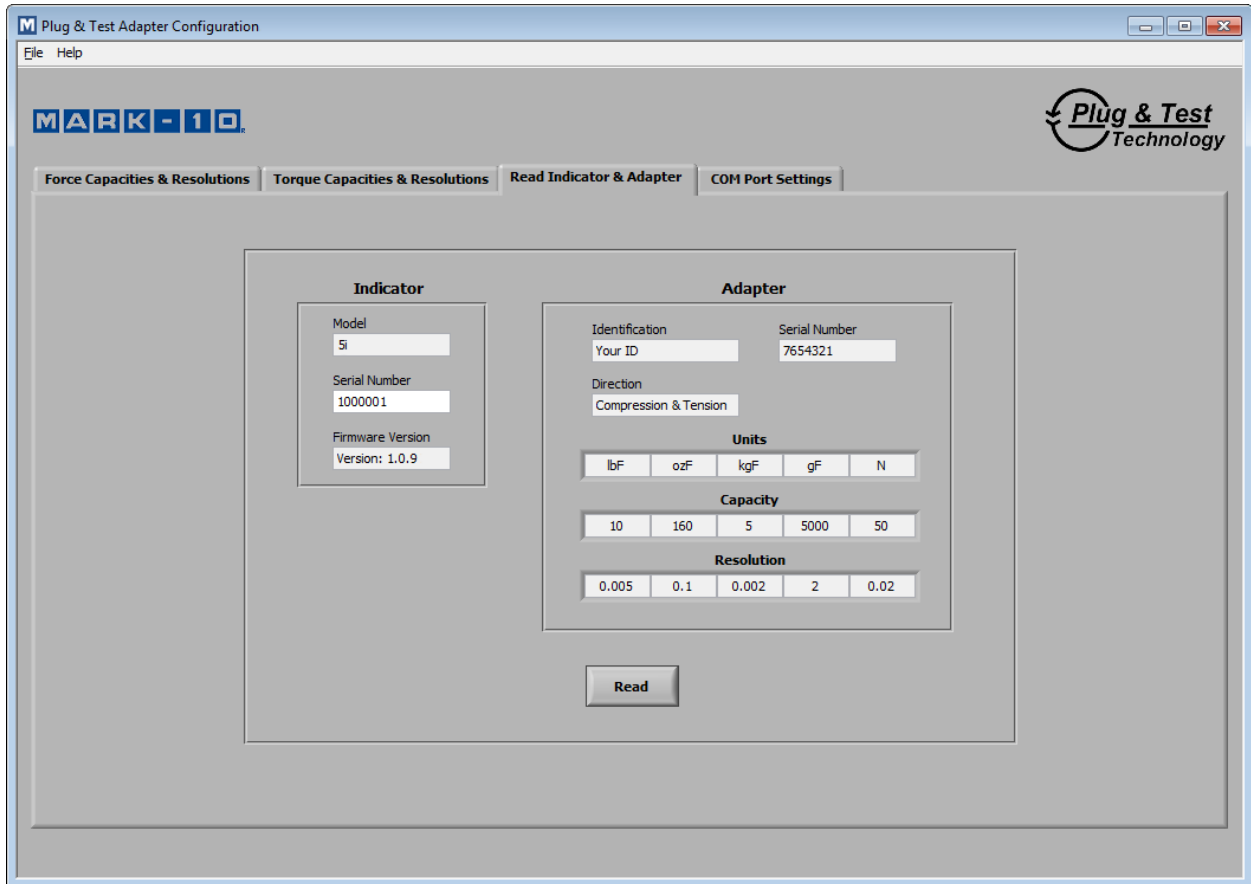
M Plug & Test Adapter Configuration

File Help

MARK-10

Plug & Test Technology

Force Capacities & Resolutions | Torque Capacities & Resolutions | Read Indicator & Adapter | COM Port Settings

Indicator

Model
5i

Serial Number
1000001

Firmware Version
Version: 1.0.9

Adapter

Identification
Your ID

Serial Number
7654321

Direction
Compression & Tension

Units

| lbF | ozF | kgF | gF | N |
|---|---|---|---|---|

Capacity

| 10 | 160 | 5 | 5000 | 50 |
|---|---|---|---|---|

Resolution

| 0.005 | 0.1 | 0.002 | 2 | 0.02 |
|---|---|---|---|---|

Read